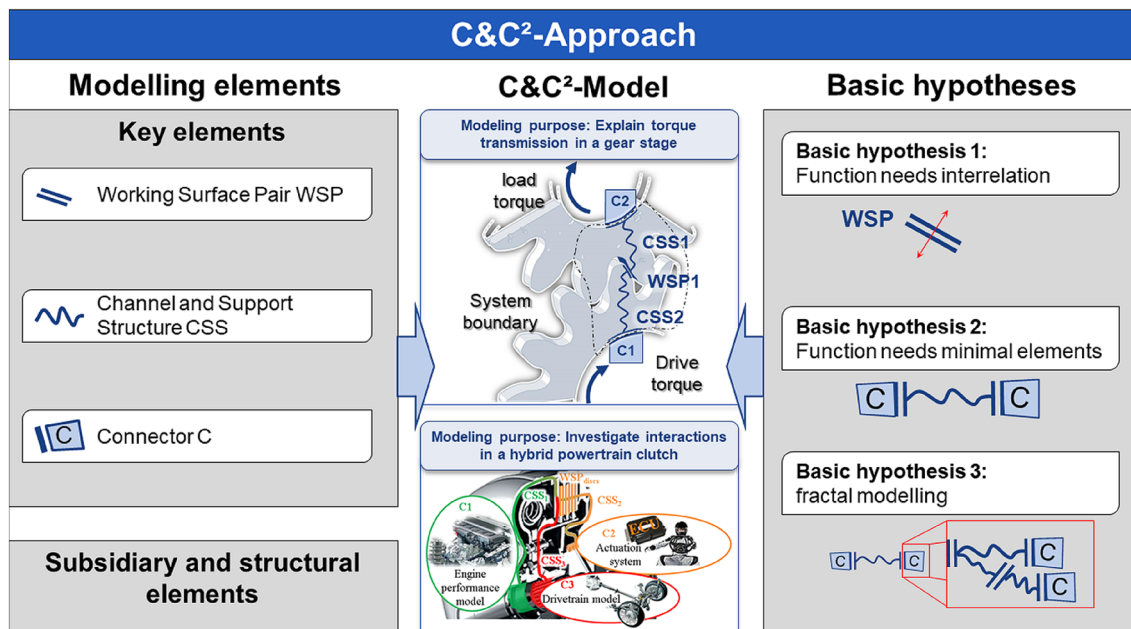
C&C²-Approach

Modelling elements

Key elements

Working Surface Pair WSP

Channel and Support Structure CSS

C Connector C

Subsidiary and structural elements

C&C²-Model

Modeling purpose: Explain torque transmission in a gear stage

load torque

C2

CSS1

WSP1

System boundary

CSS2

C1

Drive torque

Modeling purpose: Investigate interactions in a hybrid powertrain clutch

C1

Engine performance model

CSS$_1$

WSP$_{discs}$

CSS$_2$

C2

Actuation system

CSS$_3$

C3

Drivetrain model

Basic hypotheses

Basic hypothesis 1:
Function needs interrelation

WSP

Basic hypothesis 2:
Function needs minimal elements

C C

Basic hypothesis 3:
fractal modelling

C C C C